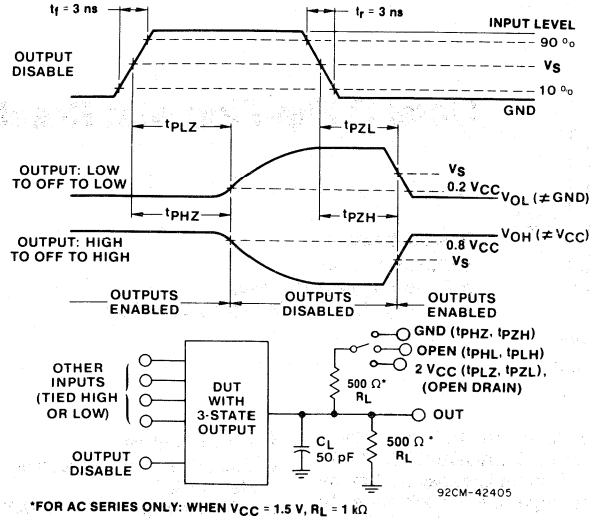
$t_f = 3$ ns

$t_r = 3$ ns

INPUT LEVEL

90 %

OUTPUT DISABLE

$V_S$

10 %

GND

$t_{PLZ}$

$t_{PZL}$

OUTPUT: LOW TO OFF TO LOW

$V_S$

0.2 $V_{CC}$ $V_{OL}$ ($\neq$GND)

$t_{PHZ}$

$t_{PZH}$

OUTPUT: HIGH TO OFF TO HIGH

0.8 $V_{CC}$ $V_{OH}$ ($\neq V_{CC}$)

$V_S$

OUTPUTS ENABLED

OUTPUTS DISABLED

OUTPUTS ENABLED

GND ($t_{PHZ}$, $t_{PZH}$)

OPEN ($t_{PHL}$, $t_{PLH}$)

2 $V_{CC}$ ($t_{PLZ}$, $t_{PZL}$), (OPEN DRAIN)

OTHER INPUTS (TIED HIGH OR LOW)

DUT WITH 3-STATE OUTPUT

500 Ω* $R_L$

OUT

$C_L$ 50 pF

500 Ω* $R_L$

OUTPUT DISABLE

92CM-42405

*FOR AC SERIES ONLY: WHEN $V_{CC}$ = 1.5 V, $R_L$ = 1 kΩ